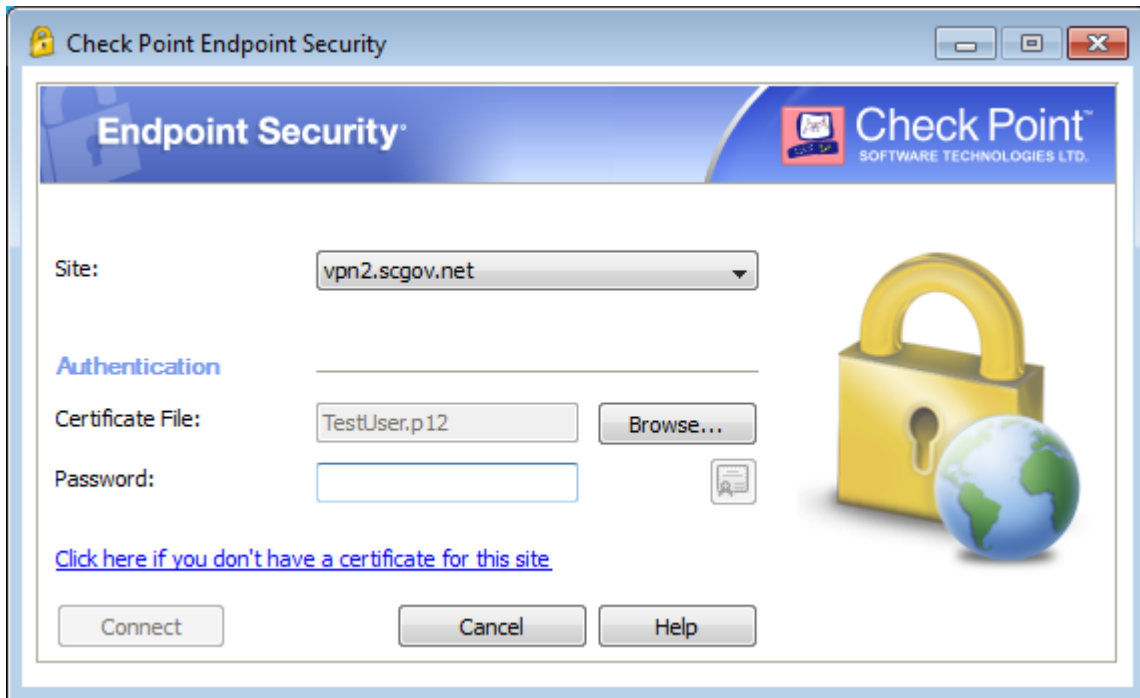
Check Point Endpoint Security

Endpoint Security

Check Point™
SOFTWARE TECHNOLOGIES LTD.

Site: vpn2.scgov.net

Authentication

Certificate File: TestUser.p12 Browse...

Password:

Click here if you don't have a certificate for this site

Connect Cancel Help